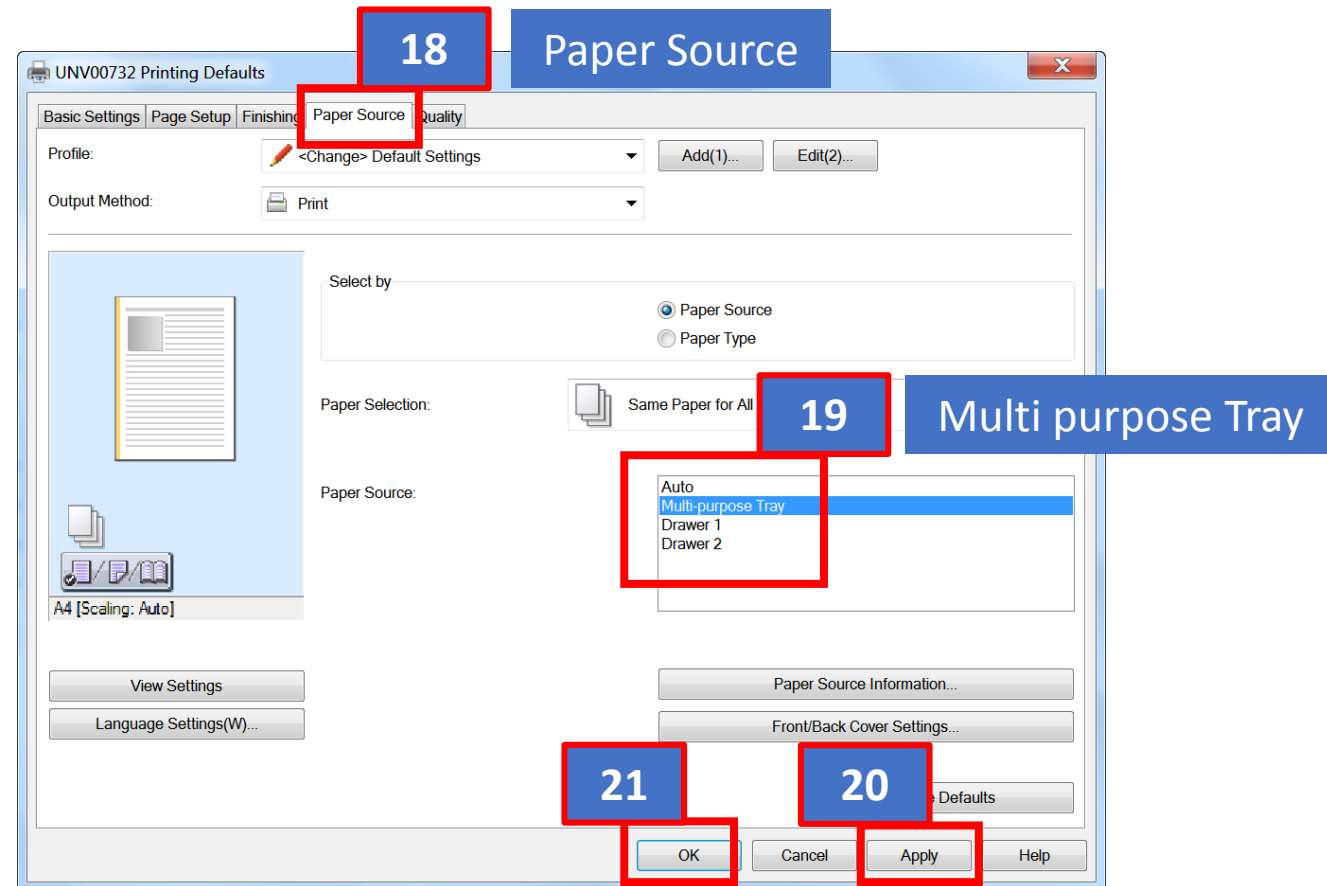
18

Paper Source

UNV00732 Printing Defaults

Basic Settings | Page Setup | Finishing | Paper Source | Quality

Profile: <Change> Default Settings
Add(1)... Edit(2)...

Output Method: Print

Select by
Paper Source
Paper Type

Paper Selection: Same Paper for All

19

Multi purpose Tray

Paper Source:
Auto
Multi-purpose Tray
Drawer 1
Drawer 2

A4 [Scaling: Auto]

View Settings
Language Settings(W)...

Paper Source Information...
Front/Back Cover Settings...

21

20

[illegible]e Defaults

OK Cancel Apply Help